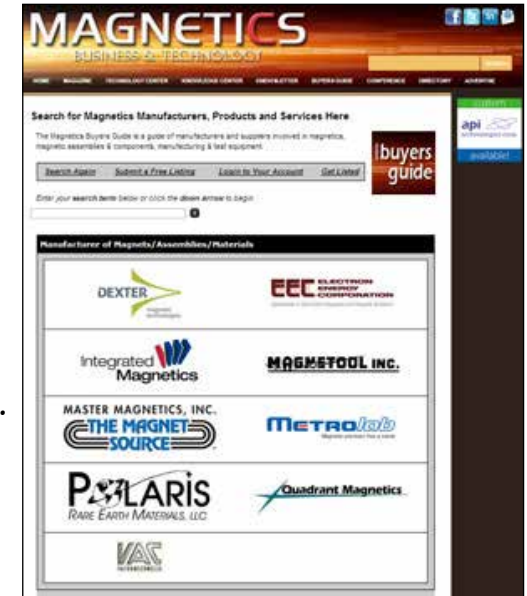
MAGNETICS
BUSINESS & TECHNOLOGY

HOME MAGAZINE TECHNOLOGY CENTER KNOWLEDGE CENTER ENEWSLETTER BUYERS GUIDE CONFERENCE DIRECTORY ADVERTISE

Search

Search for Magnetics Manufacturers, Products and Services Here

The Magnetics Buyers Guide is a guide of manufacturers and suppliers involved in magnetics, magnetic assemblies & components, manufacturing & test equipment.

buyers guide

Search Again Submit a Free Listing Login to Your Account Get Listed

Enter your search term below or click the down arrow to begin

Manufacturer of Magnets/Assemblies/Materials

DEXTER magnetic technologies

EEC ELECTRON ENERGY CORPORATION

Integrated Magnetics

MAGNETOOL INC.

MASTER MAGNETICS, INC. THE MAGNET SOURCE

METROlab

POLARIS RARE EARTH MATERIALS, LLC

Quadrant Magnetics

VAC

api

available!